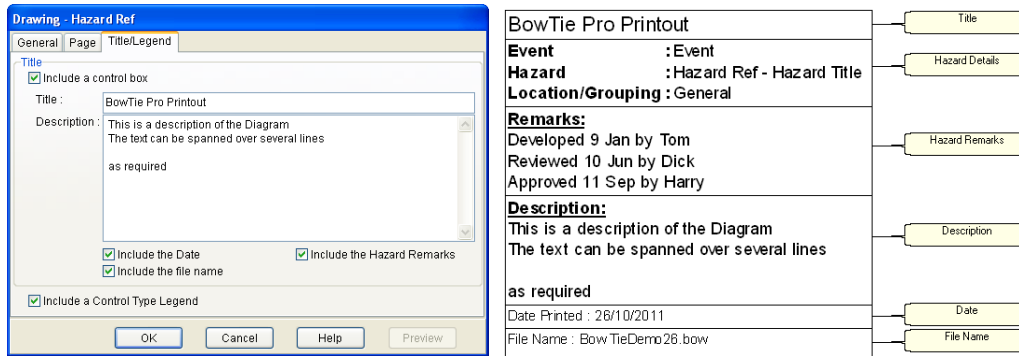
Drawing - Hazard Ref

General | Page | Title/Legend

Title

Include a control box

Title : BowTie Pro Printout

Description : This is a description of the Diagram
The text can be spanned over several lines

as required

Include the Date
Include the Hazard Remarks
Include the file name

Include a Control Type Legend

OK | Cancel | Help | Preview

BowTie Pro Printout

Event : Event
Hazard : Hazard Ref - Hazard Title
Location/Grouping : General

Remarks:
Developed 9 Jan by Tom
Reviewed 10 Jun by Dick
Approved 11 Sep by Harry

Description:
This is a description of the Diagram
The text can be spanned over several lines

as required

Date Printed : 26/10/2011

File Name : Bow TieDemo26.bow

Title
Hazard Details
Hazard Remarks
Description
Date
File Name